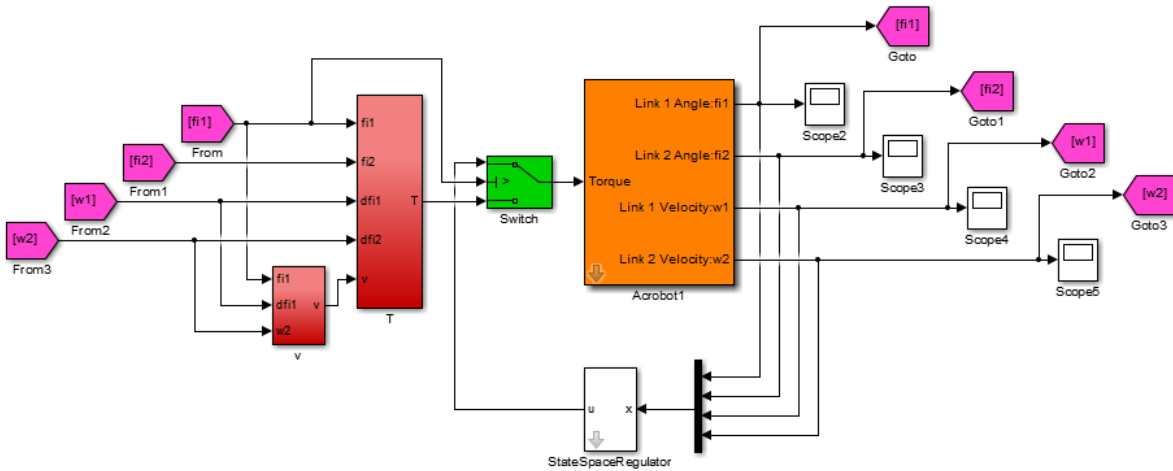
[fi1]
From
[fi2]
From1
[w1]
From2
[w2]
From3
fi1
dfi1
v
w2
v
fi1
fi2
dfi1
T
dfi2
v
T
>
Switch
Torque
Link 1 Angle:fi1
Link 2 Angle:fi2
Link 1 Velocity:w1
Link 2 Velocity:w2
Acrobot1
[fi1]
Goto
Scope2
[fi2]
Goto1
Scope3
[w1]
Goto2
Scope4
[w2]
Goto3
Scope5
u
x
StateSpaceRegulator